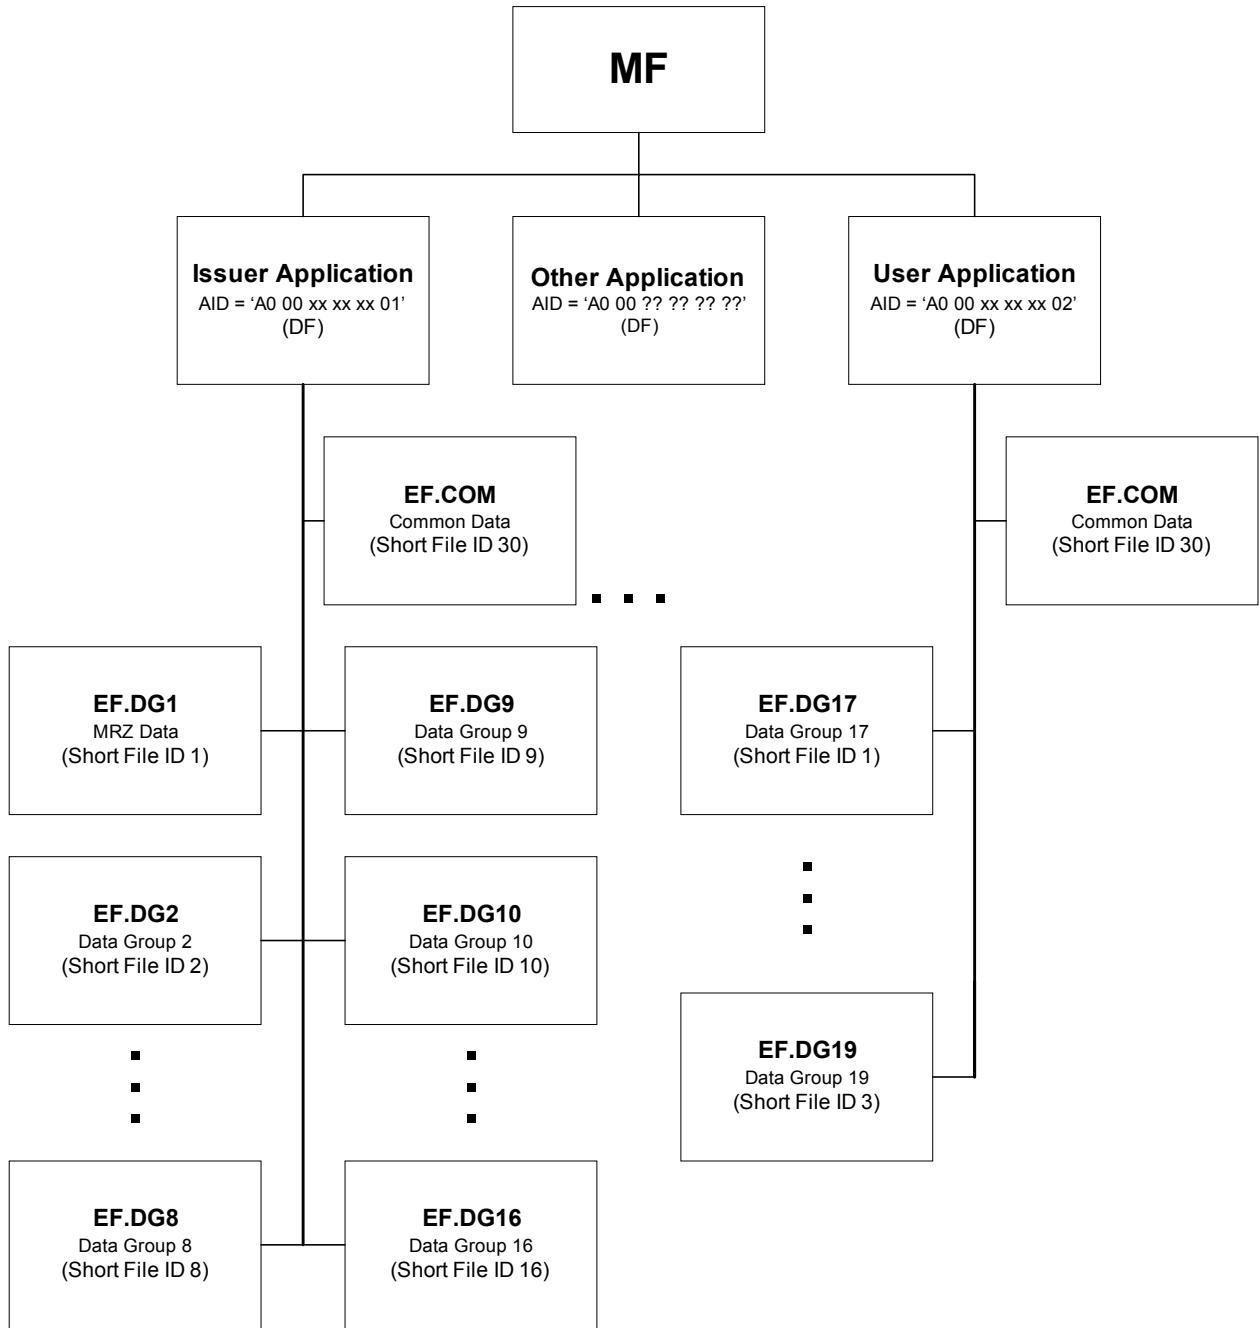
MF

Issuer Application
AID = ‘A0 00 xx xx xx 01’
(DF)

Other Application
AID = ‘A0 00 ?? ?? ?? ??’
(DF)

User Application
AID = ‘A0 00 xx xx xx 02’
(DF)

EF.COM
Common Data
(Short File ID 30)

EF.COM
Common Data
(Short File ID 30)

EF.DG1
MRZ Data
(Short File ID 1)

EF.DG9
Data Group 9
(Short File ID 9)

EF.DG17
Data Group 17
(Short File ID 1)

EF.DG2
Data Group 2
(Short File ID 2)

EF.DG10
Data Group 10
(Short File ID 10)

EF.DG19
Data Group 19
(Short File ID 3)

EF.DG8
Data Group 8
(Short File ID 8)

EF.DG16
Data Group 16
(Short File ID 16)